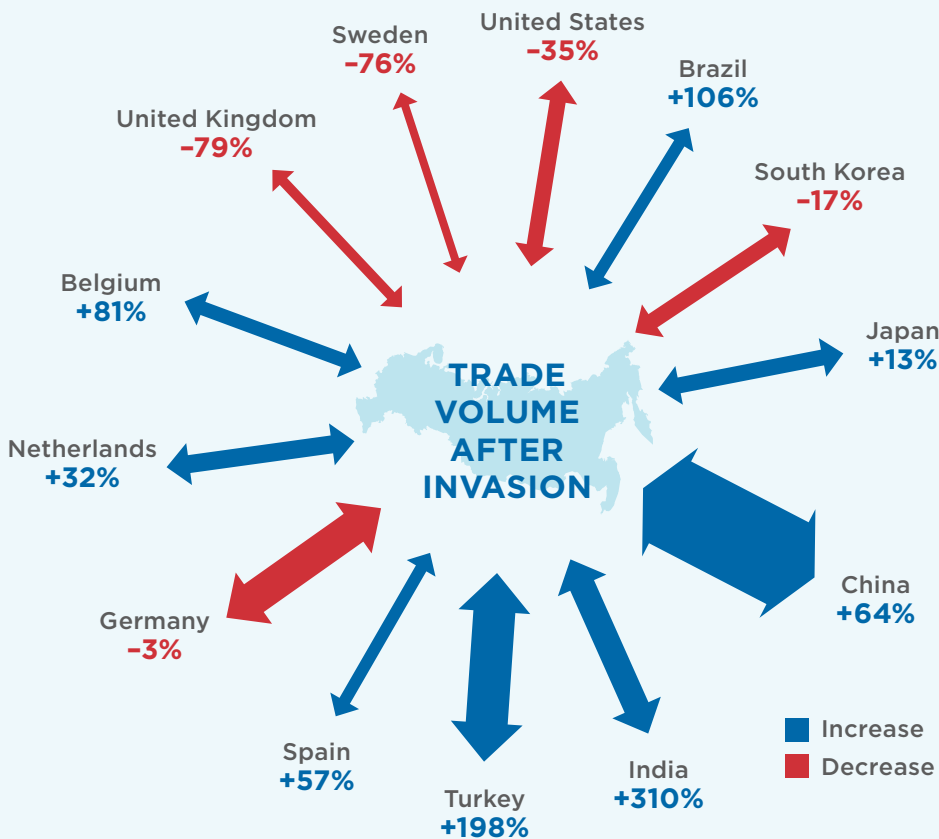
Sweden
–76%

United States
–35%

Brazil
+106%

United Kingdom
–79%

South Korea
–17%

Belgium
+81%

TRADE VOLUME AFTER INVASION

Japan
+13%

Netherlands
+32%

China
+64%

Germany
–3%

Spain
+57%

Turkey
+198%

India
+310%

Increase
Decrease